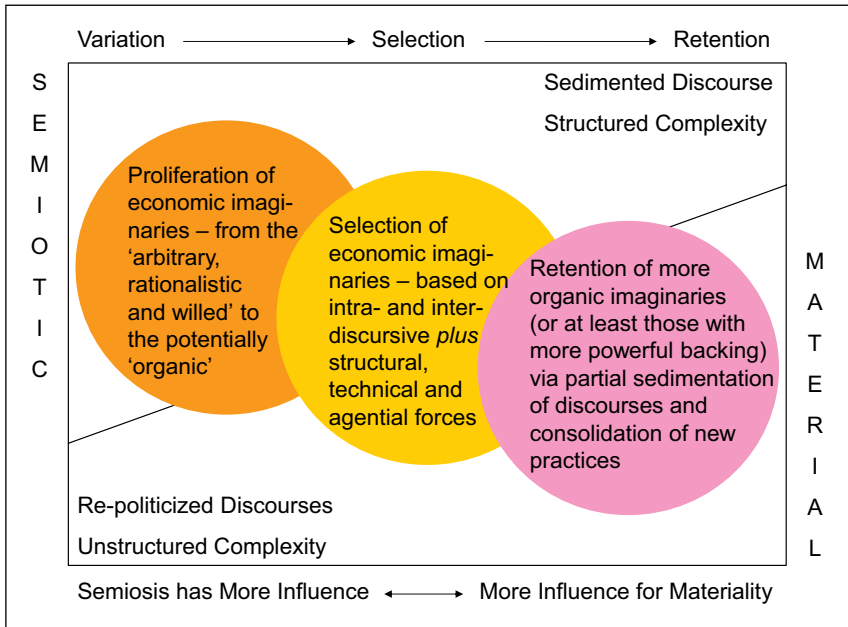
Variation → Selection → Retention

SEMIOTIC

Sedimented Discourse

Structured Complexity

Proliferation of economic imaginaries – from the 'arbitrary, rationalistic and willed' to the potentially 'organic'

Selection of economic imaginaries – based on intra- and inter-discursive *plus* structural, technical and agential forces

Retention of more organic imaginaries (or at least those with more powerful backing) via partial sedimentation of discourses and consolidation of new practices

MATERIAL

Re-politicized Discourses

Unstructured Complexity

Semiosis has More Influence ↔ More Influence for Materiality